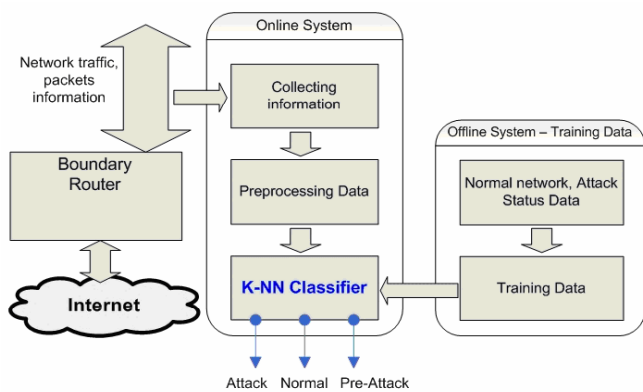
Network traffic, packets information

Boundary Router

Internet

Online System

Collecting information

Preprocessing Data

K-NN Classifier

Attack Normal Pre-Attack

Offline System – Training Data

Normal network, Attack Status Data

Training Data